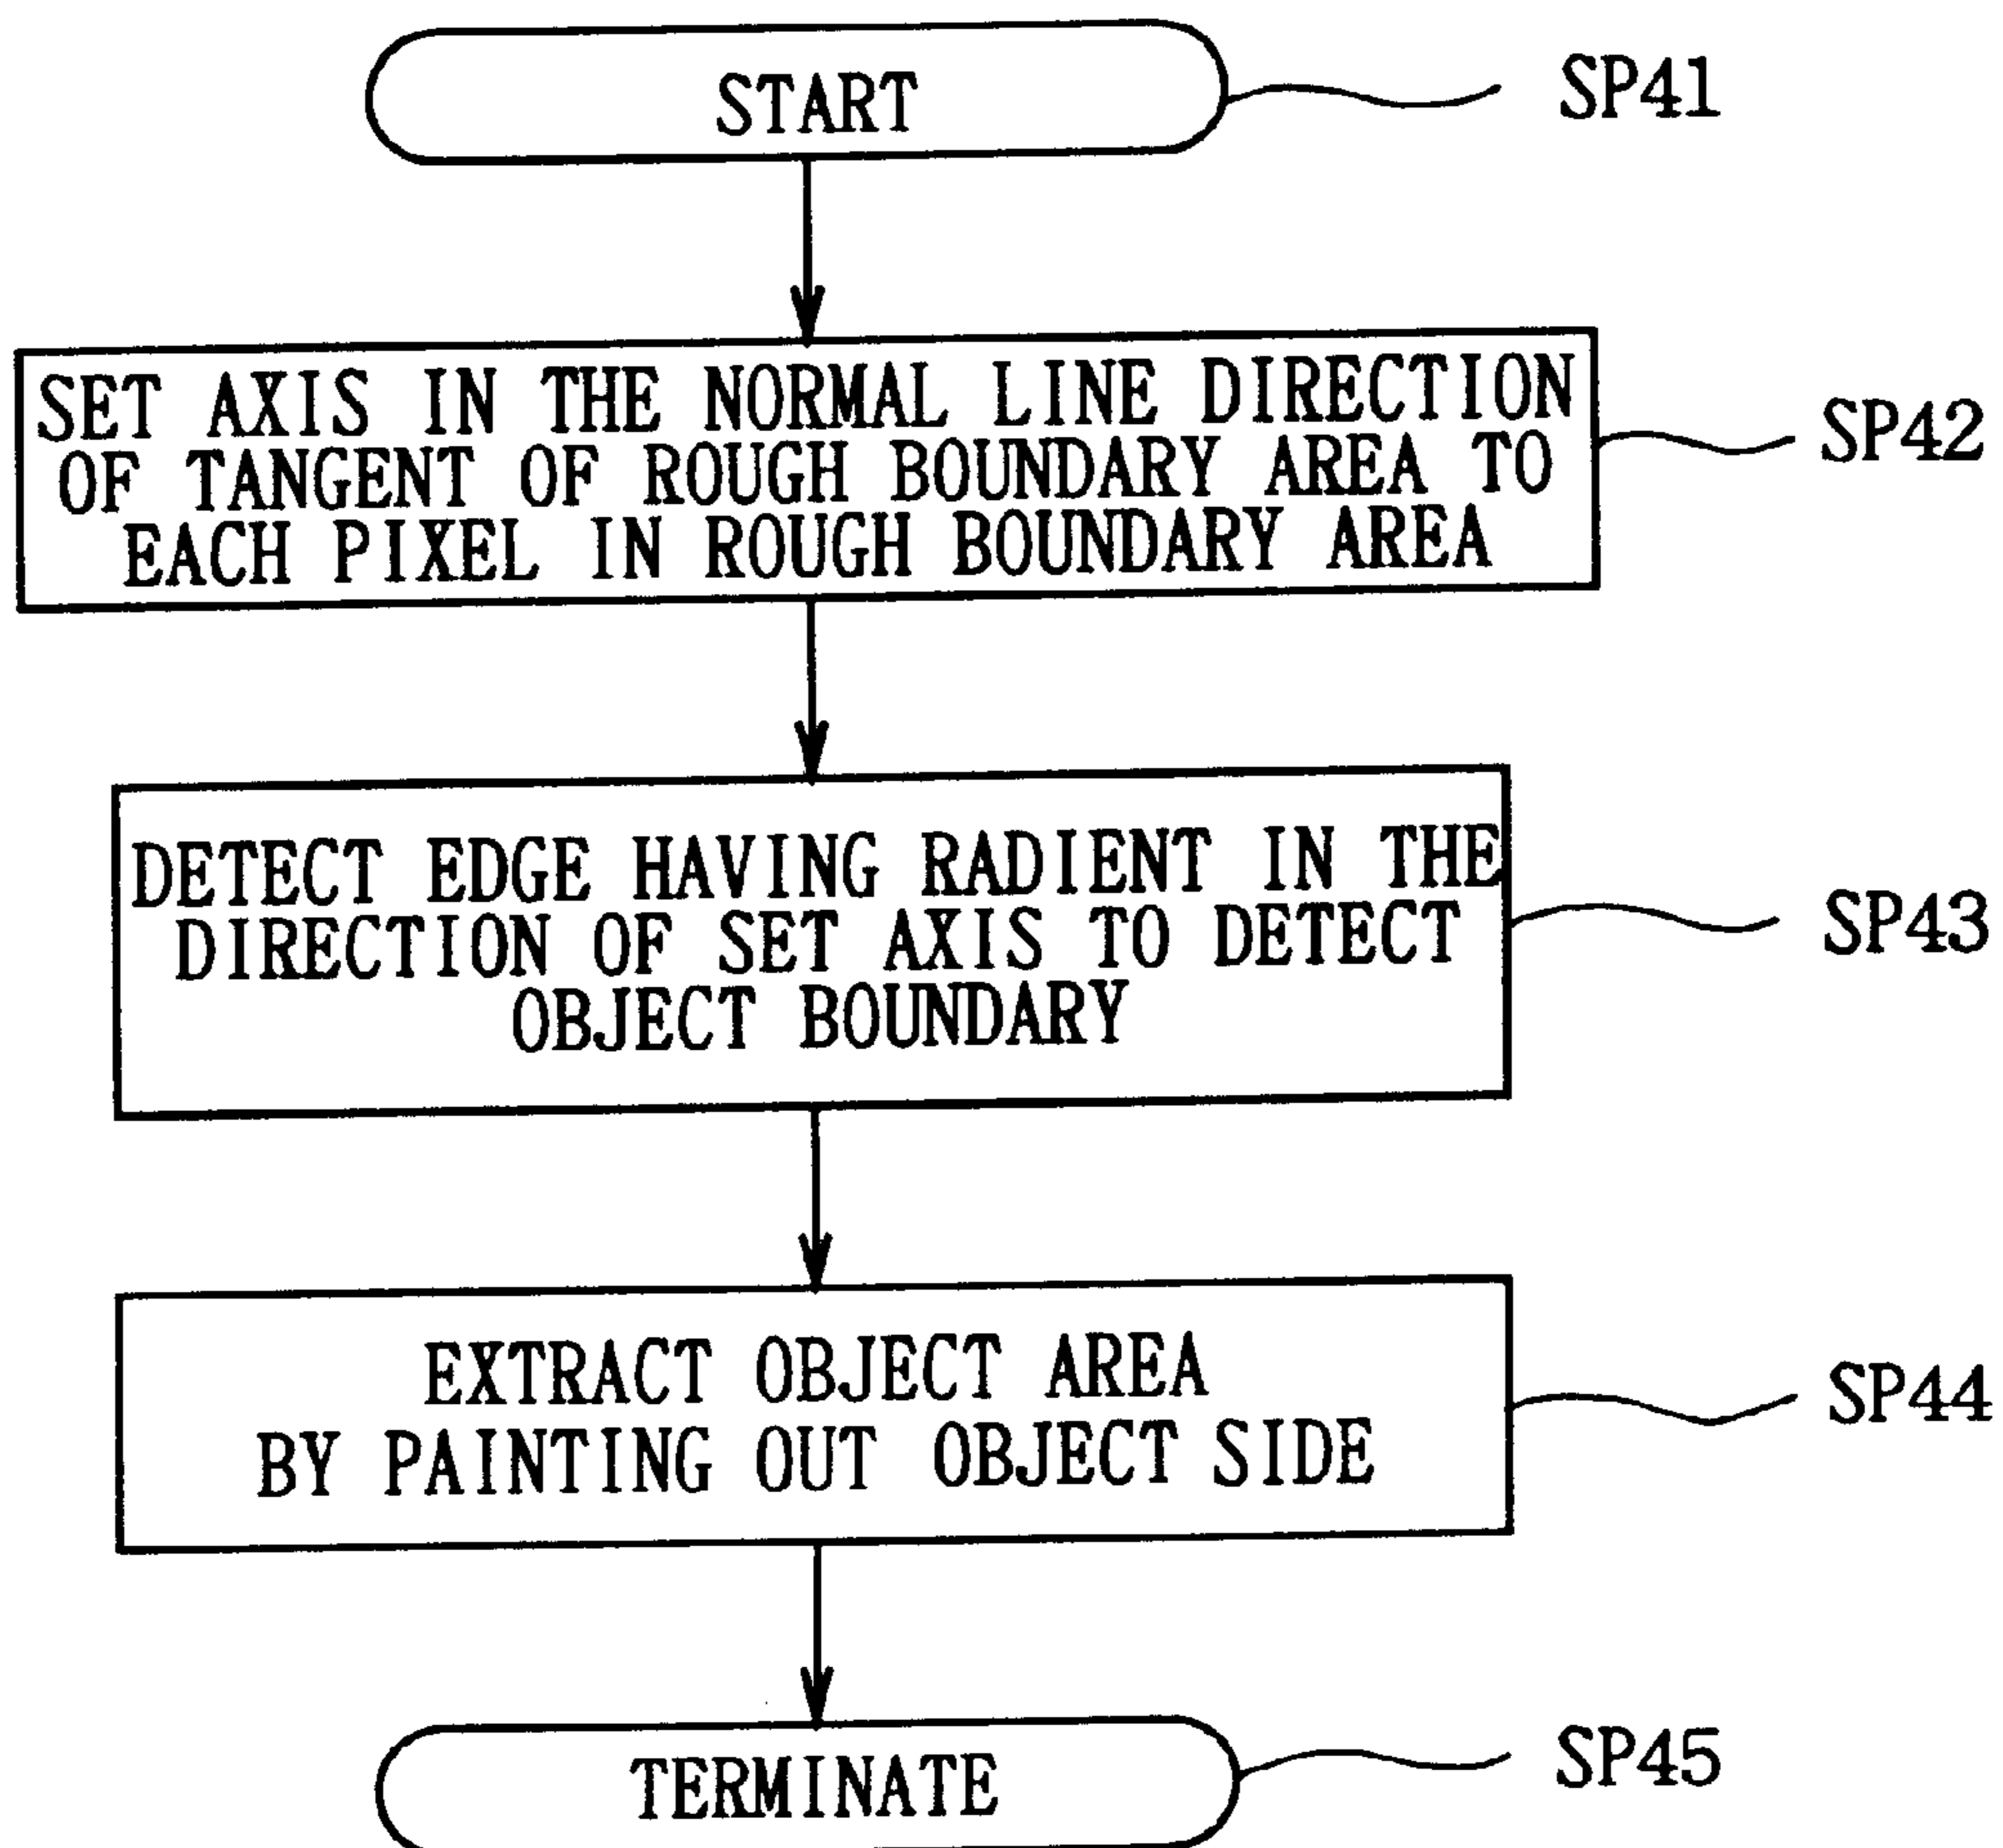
START

SP41

SET AXIS IN THE NORMAL LINE DIRECTION OF TANGENT OF ROUGH BOUNDARY AREA TO EACH PIXEL IN ROUGH BOUNDARY AREA

SP42

DETECT EDGE HAVING RADIENT IN THE DIRECTION OF SET AXIS TO DETECT OBJECT BOUNDARY

SP43

EXTRACT OBJECT AREA BY PAINTING OUT OBJECT SIDE

SP44

TERMINATE

SP45